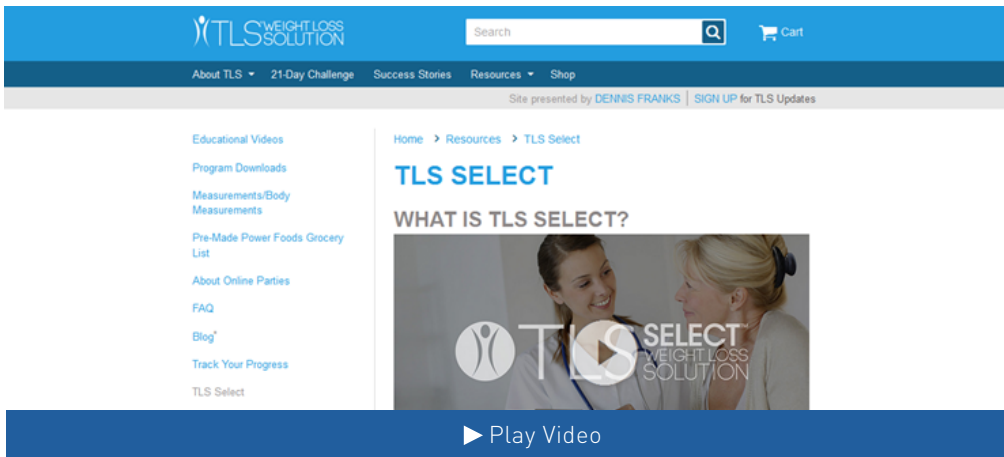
TLS WEIGHT LOSS SOLUTION

Search

Cart

About TLS 21-Day Challenge Success Stories Resources Shop

Site presented by DENNIS FRANKS | SIGN UP for TLS Updates

Educational Videos

Program Downloads

Measurements/Body Measurements

Pre-Made Power Foods Grocery List

About Online Parties

FAQ

Blog*

Track Your Progress

TLS Select

Home > Resources > TLS Select

TLS SELECT

WHAT IS TLS SELECT?

TLS SELECT™ WEIGHT LOSS SOLUTION

▶ Play Video